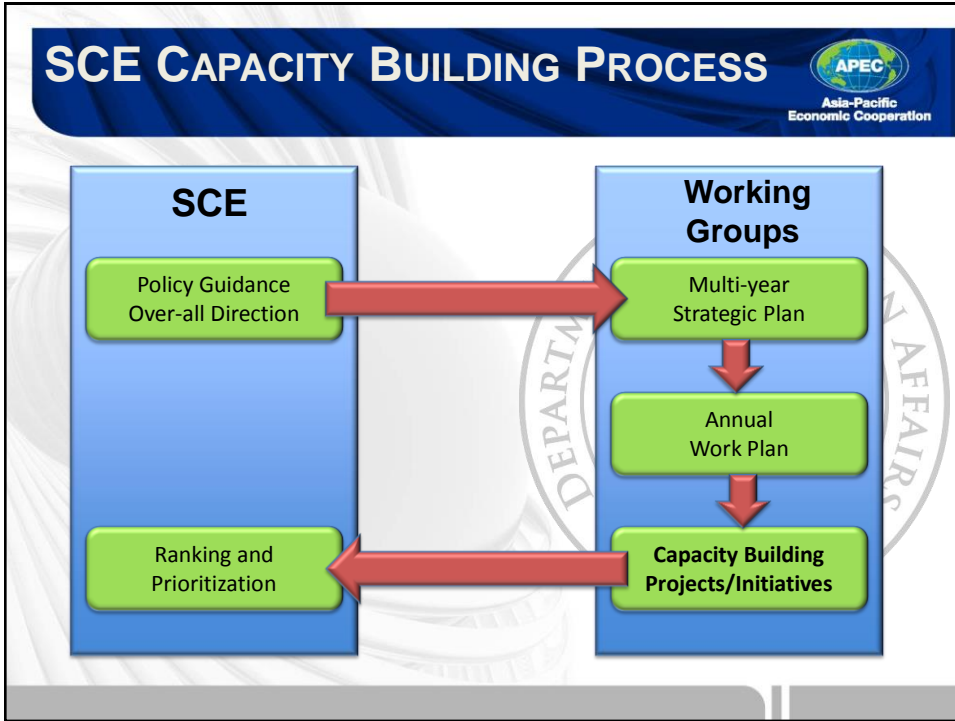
SCE CAPACITY BUILDING PROCESS

APEC
Asia-Pacific Economic Cooperation

SCE

Policy Guidance
Over-all Direction

Ranking and
Prioritization

Working Groups

Multi-year
Strategic Plan

Annual
Work Plan

Capacity Building
Projects/Initiatives

DEPARTMENT OF FOREIGN AFFAIRS